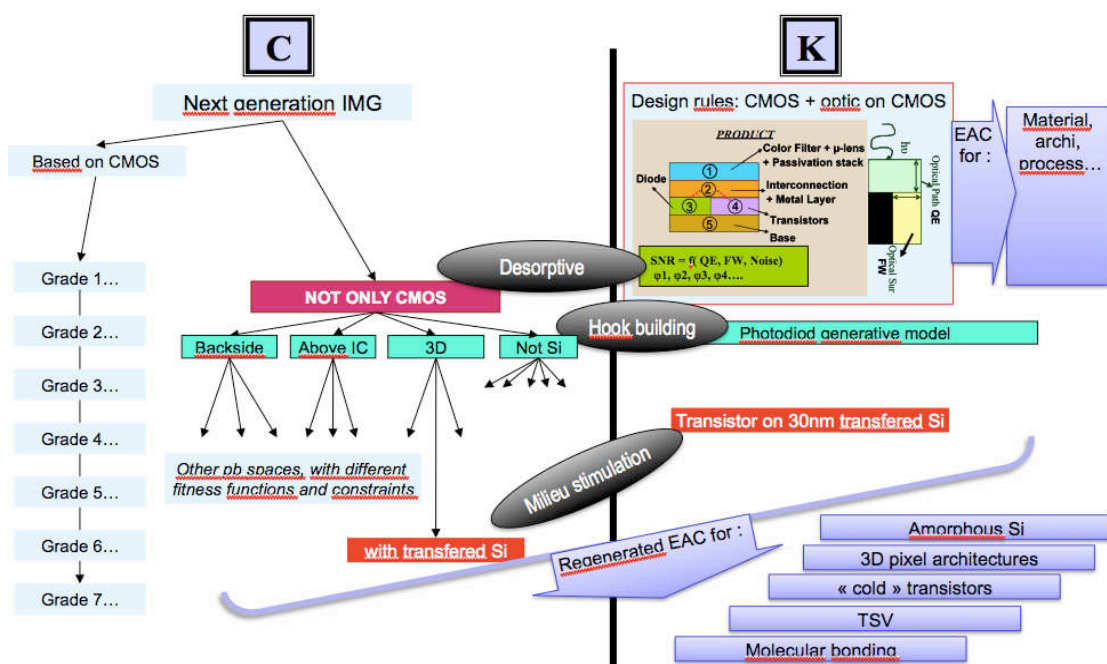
C

K

Next generation IMG

Based on CMOS

Grade 1…

Grade 2…

Grade 3…

Grade 4…

Grade 5…

Grade 6…

Grade 7…

NOT ONLY CMOS

Backside

Above IC

3D

Not Si

Other pb spaces, with different fitness functions and constraints

with transfered Si

Design rules: CMOS + optic on CMOS

PRODUCT

Color Filter + μ-lens + Passivation stack

Diode

Interconnection + Metal Layer

Transistors

Base

1

2

3

4

5

SNR = f( QE, FW, Noise)
φ1, φ2, φ3, φ4….

hν

Optical Path QE

Optical Sur FW

EAC for :

Material, archi, process…

Desorptive

Hook building

Photodiod generative model

Transistor on 30nm transfered Si

Milieu stimulation

Regenerated EAC for :

Amorphous Si

3D pixel architectures

« cold » transistors

TSV

Molecular bonding